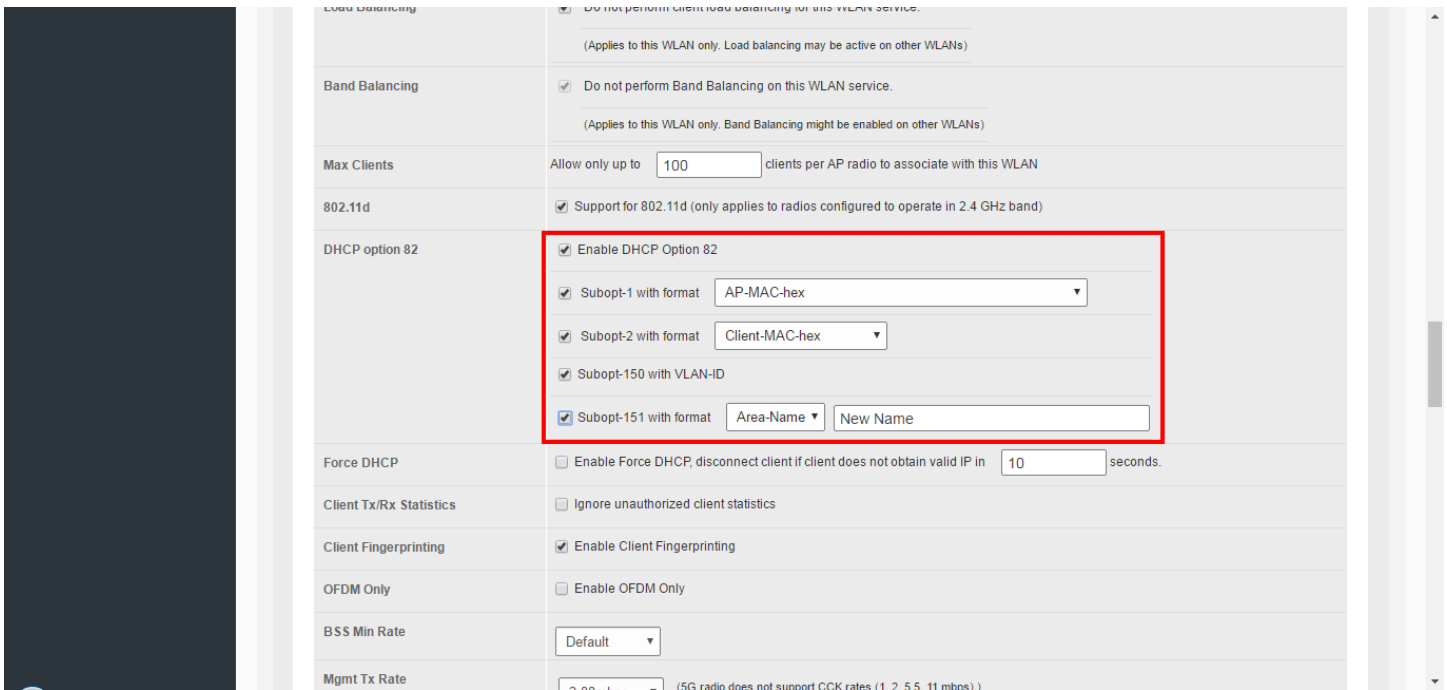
Load Balancing | Do not perform client load balancing for this WLAN service.

(Applies to this WLAN only. Load balancing may be active on other WLANs)

Band Balancing | Do not perform Band Balancing on this WLAN service.

(Applies to this WLAN only. Band Balancing might be enabled on other WLANs)

Max Clients | Allow only up to 100 clients per AP radio to associate with this WLAN

802.11d | Support for 802.11d (only applies to radios configured to operate in 2.4 GHz band)

DHCP option 82 | Enable DHCP Option 82

Subopt-1 with format AP-MAC-hex

Subopt-2 with format Client-MAC-hex

Subopt-150 with VLAN-ID

Subopt-151 with format Area-Name New Name

Force DHCP | Enable Force DHCP, disconnect client if client does not obtain valid IP in 10 seconds.

Client Tx/Rx Statistics | Ignore unauthorized client statistics

Client Fingerprinting | Enable Client Fingerprinting

OFDM Only | Enable OFDM Only

BSS Min Rate | Default

Mgmt Tx Rate | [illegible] (5G radio does not support CCK rates (1, 2, 5.5, 11 mbps).)